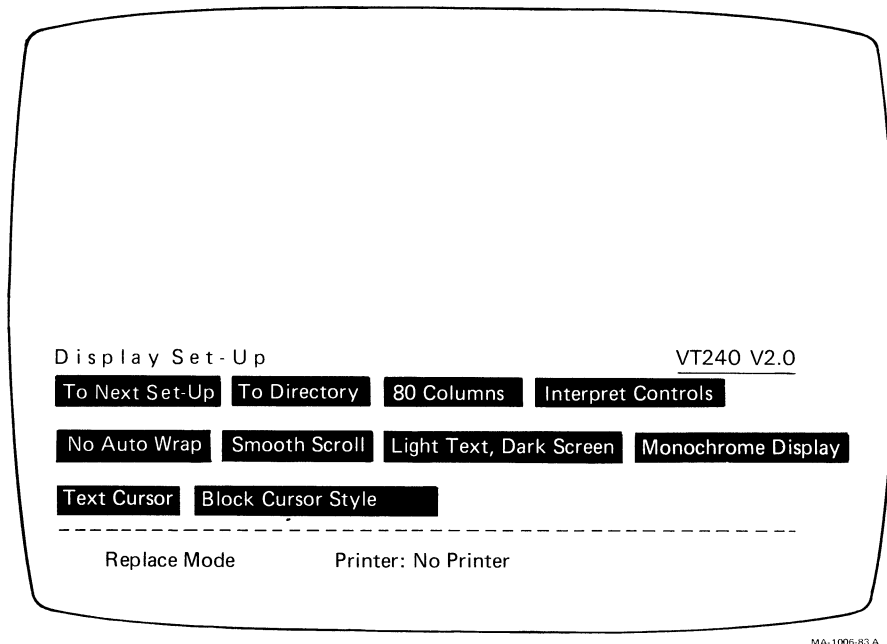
Display Set-Up

VT240 V2.0

To Next Set-Up | To Directory | 80 Columns | Interpret Controls

No Auto Wrap | Smooth Scroll | Light Text, Dark Screen | Monochrome Display

Text Cursor | Block Cursor Style

Replace Mode        Printer: No Printer

MA-1006-83 A